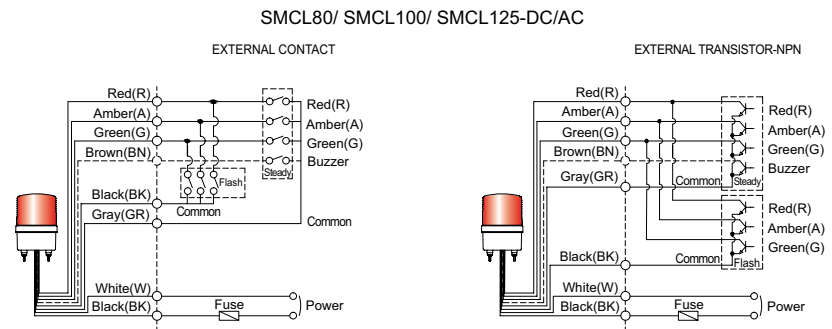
SMCL80/ SMCL100/ SMCL125-DC/AC

EXTERNAL CONTACT

Red(R)
Amber(A)
Green(G)
Brown(BN)
Black(BK)
Gray(GR)
White(W)
Black(BK)
Red(R)
Amber(A)
Green(G)
Buzzer
Steady
Flash
Common
Common
Fuse
Power

EXTERNAL TRANSISTOR-NPN

Red(R)
Amber(A)
Green(G)
Brown(BN)
Gray(GR)
Black(BK)
White(W)
Black(BK)
Red(R)
Amber(A)
Green(G)
Buzzer
Common
Steady
Red(R)
Amber(A)
Green(G)
Common
Flash
Fuse
Power